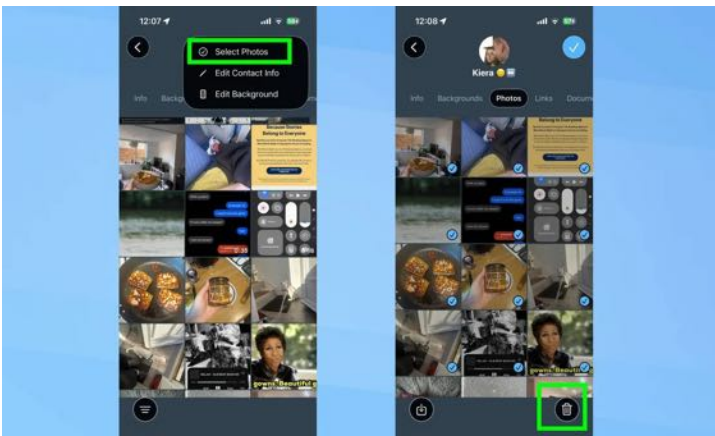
12:07

Select Photos
Edit Contact Info
Edit Background

Info Backgr

Because Stories Belong to Everyone

gowns. Beautiful g

12:08

Kiera

Info Backgrounds Photos Links Docum

Belong to Everyone

gowns. Beautiful g